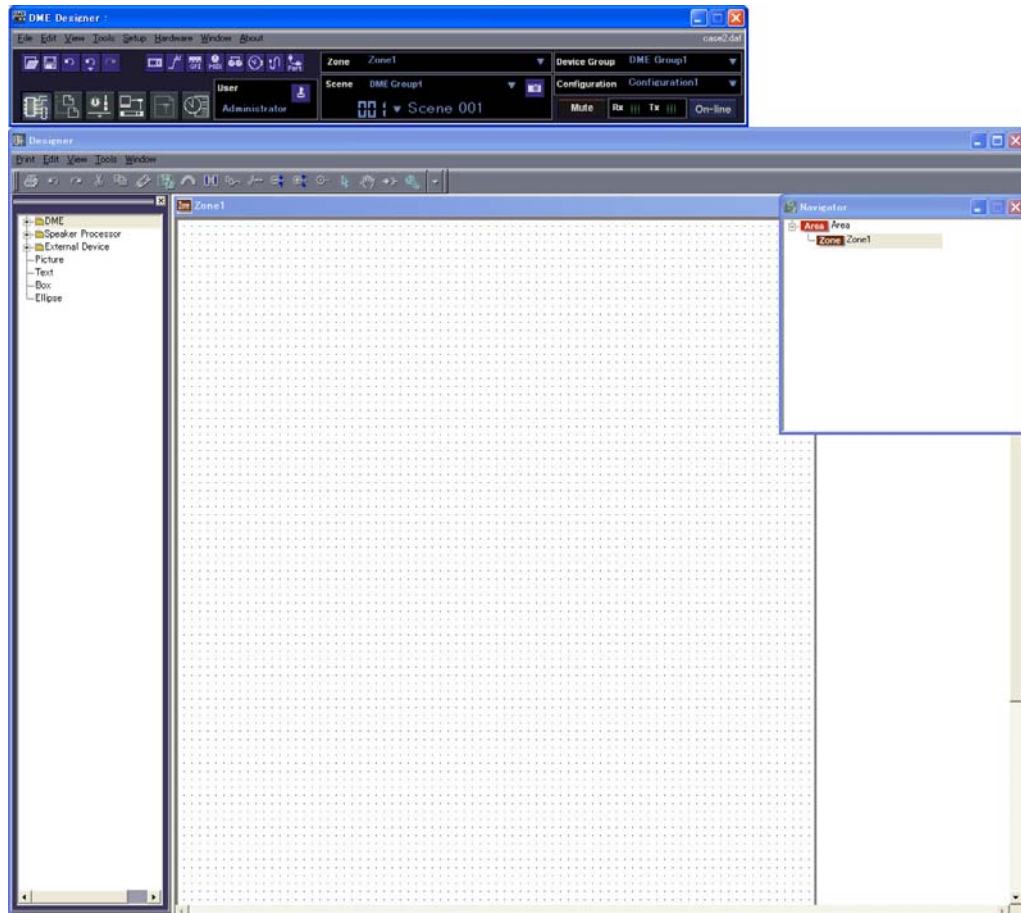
DME Designer :
File Edit View Tools Setup Hardware Window About
case2.daf
Zone Zone1
Scene DME Group1
001 Scene 001
Device Group DME Group1
Configuration Configuration1
User
Administrator
Mute Rx Tx On-line

Designer
Print Edit View Tools Window

DME
Speaker Processor
External Device
Picture
Text
Box
Ellipse

Zone1

Navigator
Area Area
Zone Zone1